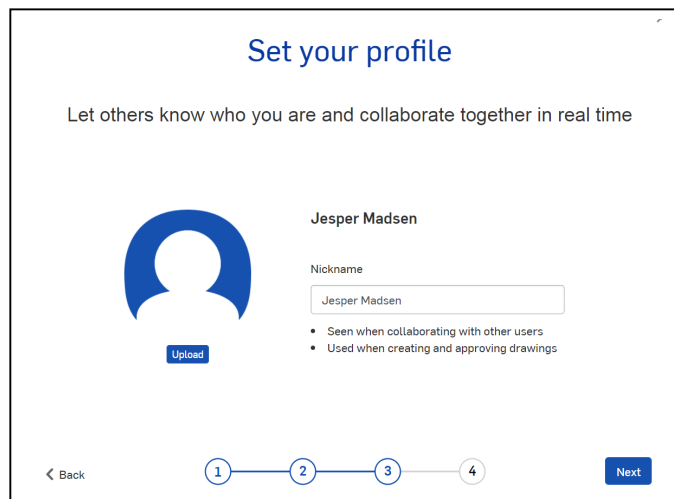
Set your profile

Let others know who you are and collaborate together in real time

Jesper Madsen

Nickname

Jesper Madsen

- Seen when collaborating with other users
- Used when creating and approving drawings

Upload

Back

1 2 3 4

Next